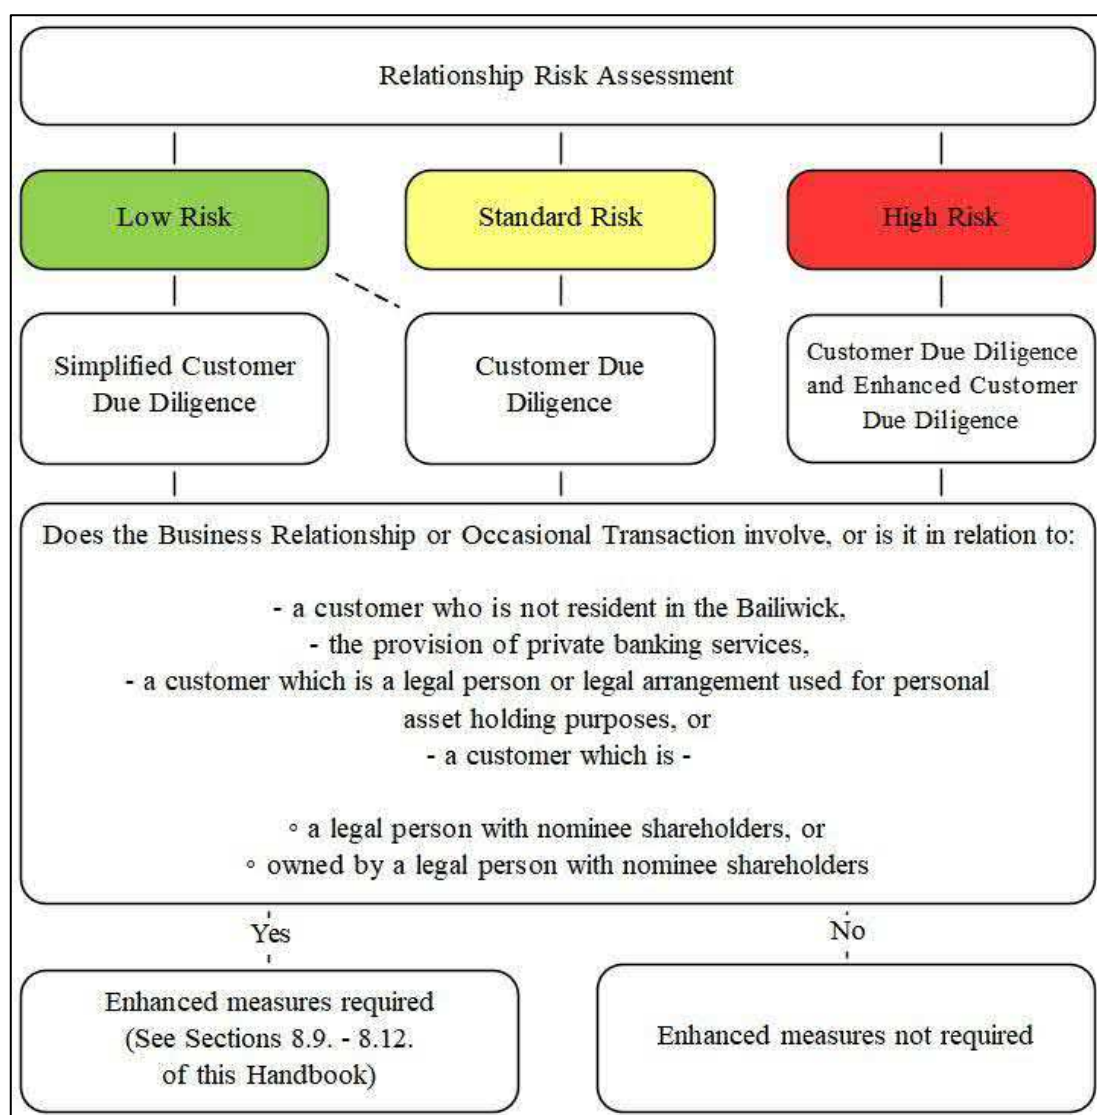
Relationship Risk Assessment

Low Risk

Standard Risk

High Risk

Simplified Customer Due Diligence

Customer Due Diligence

Customer Due Diligence and Enhanced Customer Due Diligence

Does the Business Relationship or Occasional Transaction involve, or is it in relation to:

- a customer who is not resident in the Bailiwick,
- the provision of private banking services,
- a customer which is a legal person or legal arrangement used for personal asset holding purposes, or
- a customer which is -

◦ a legal person with nominee shareholders, or
◦ owned by a legal person with nominee shareholders

Yes

No

Enhanced measures required (See Sections 8.9. - 8.12. of this Handbook)

Enhanced measures not required